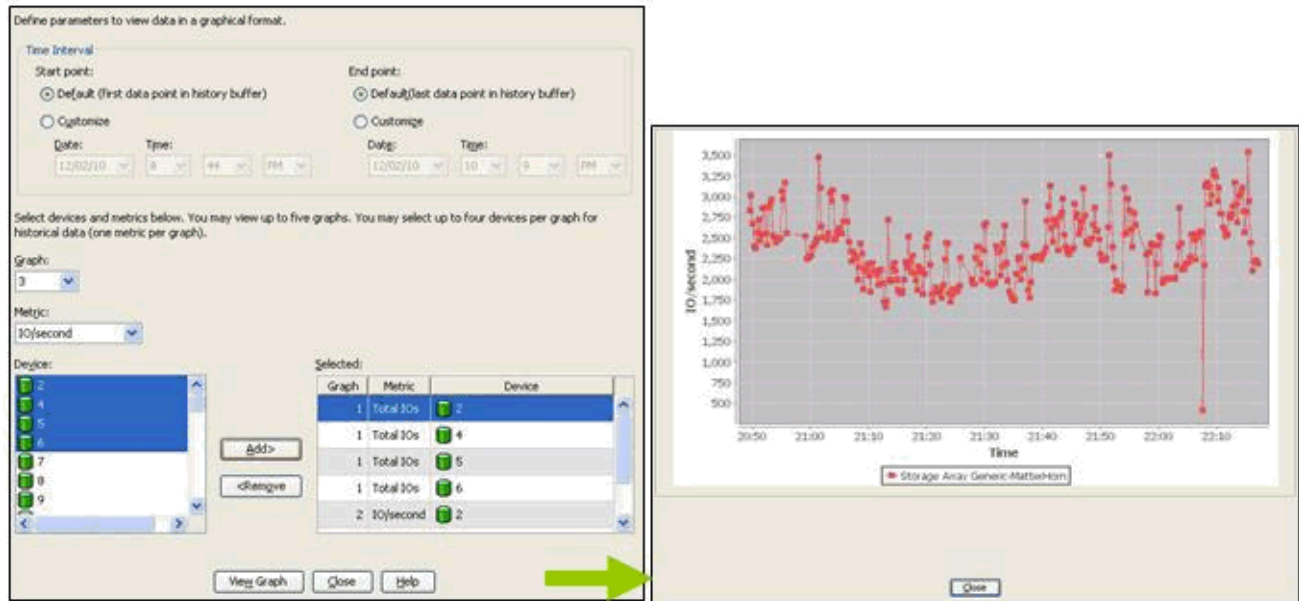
Define parameters to view data in a graphical format.

Time Interval
Start point:
Default (first data point in history buffer)
Customize
Date: 12/02/10 Time: 8 44 PM

End point:
Default(last data point in history buffer)
Customize
Date: 12/02/10 Time: 10 9 PM

Select devices and metrics below. You may view up to five graphs. You may select up to four devices per graph for historical data (one metric per graph).

Graph:
3

Metric:
IO/second

Device:
2
4
5
6
7
8
9

Add>
<Remove

Selected:

| Graph | Metric | Device |
|---|---|---|
| 1 | Total IOs | 2 |
| 1 | Total IOs | 4 |
| 1 | Total IOs | 5 |
| 1 | Total IOs | 6 |
| 2 | IO/second | 2 |

View Graph Close Help

3,500
3,250
3,000
2,750
2,500
2,250
2,000
1,750
1,500
1,250
1,000
750
500
IO/second
20:50 21:00 21:10 21:20 21:30 21:40 21:50 22:00 22:10
Time
Storage Array Generic-MatterHorn

Close